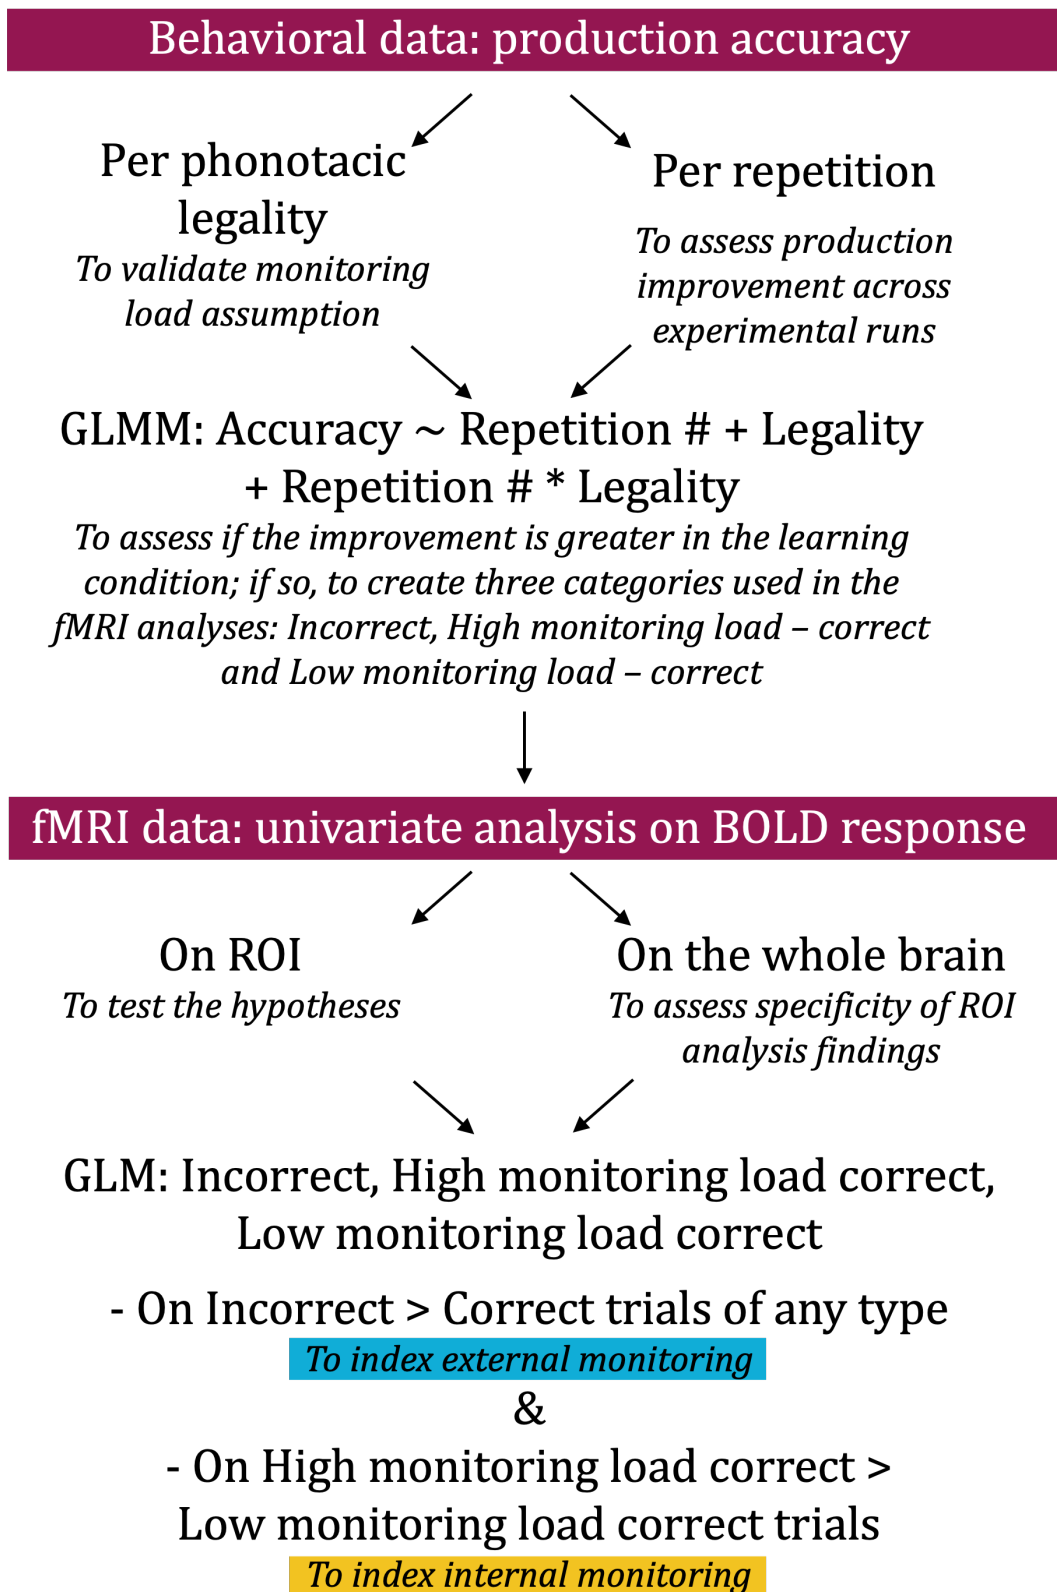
Behavioral data: production accuracy

Per phonotacic legality
To validate monitoring load assumption

Per repetition
To assess production improvement across experimental runs

GLMM: Accuracy ~ Repetition # + Legality + Repetition # * Legality
To assess if the improvement is greater in the learning condition; if so, to create three categories used in the fMRI analyses: Incorrect, High monitoring load – correct and Low monitoring load – correct

fMRI data: univariate analysis on BOLD response

On ROI
To test the hypotheses

On the whole brain
To assess specificity of ROI analysis findings

GLM: Incorrect, High monitoring load correct, Low monitoring load correct

- On Incorrect > Correct trials of any type
To index external monitoring
&
- On High monitoring load correct > Low monitoring load correct trials
To index internal monitoring